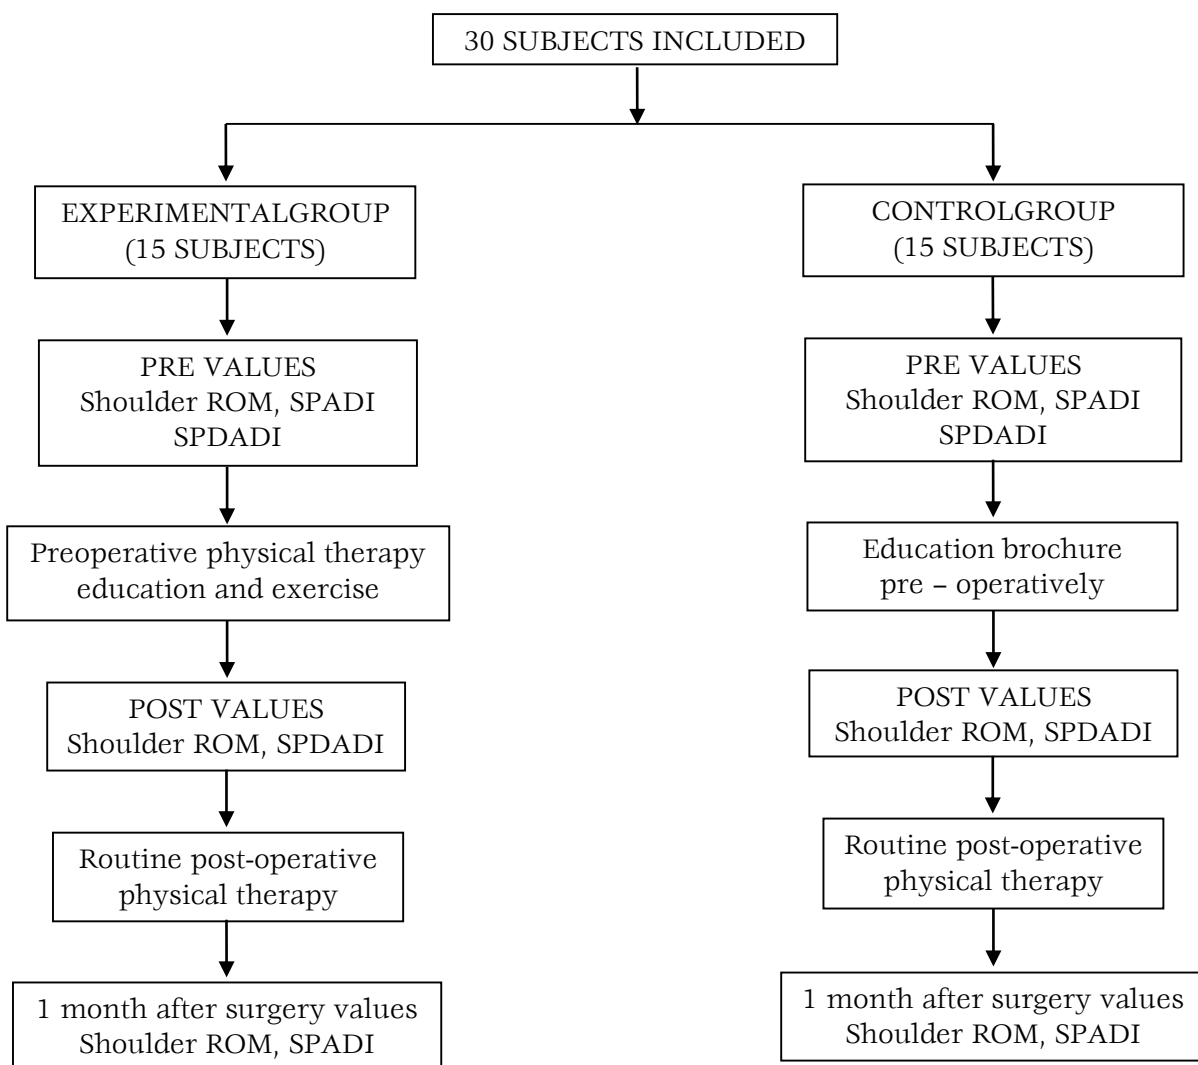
30 SUBJECTS INCLUDED

EXPERIMENTALGROUP
(15 SUBJECTS)

PRE VALUES
Shoulder ROM, SPADI
SPDADI

Preoperative physical therapy education and exercise

POST VALUES
Shoulder ROM, SPDADI

Routine post-operative physical therapy

1 month after surgery values
Shoulder ROM, SPADI

CONTROLGROUP
(15 SUBJECTS)

PRE VALUES
Shoulder ROM, SPADI
SPDADI

Education brochure
pre – operatively

POST VALUES
Shoulder ROM, SPDADI

Routine post-operative physical therapy

1 month after surgery values
Shoulder ROM, SPADI